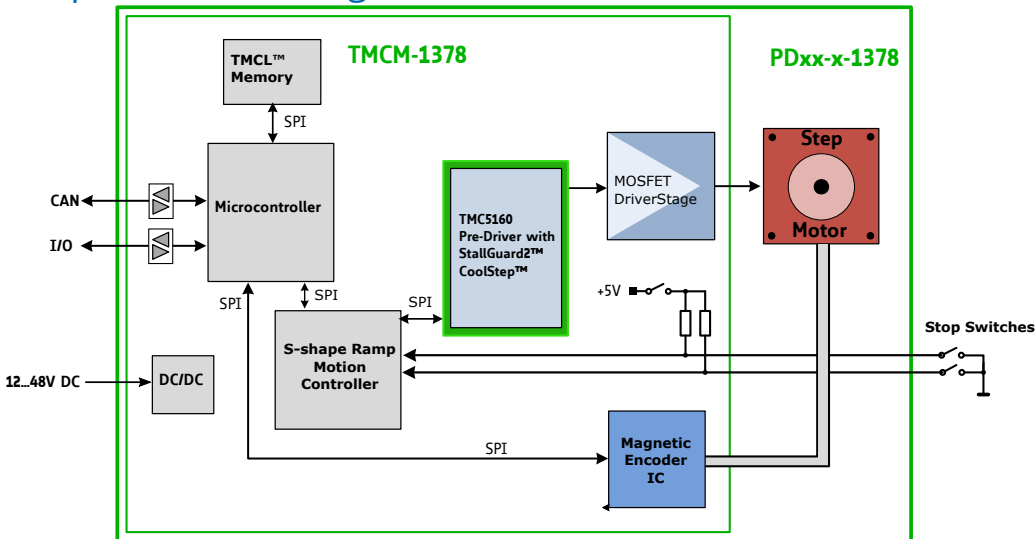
TMCM-1378

PDxx-x-1378

TMCL™ Memory

SPI

CAN

I/O

Microcontroller

SPI

SPI

SPI

TMC5160 Pre-Driver with StallGuard2™ CoolStep™

MOSFET DriverStage

Step

Motor

+5V

Stop Switches

S-shape Ramp Motion Controller

12...48V DC

DC/DC

SPI

Magnetic Encoder IC